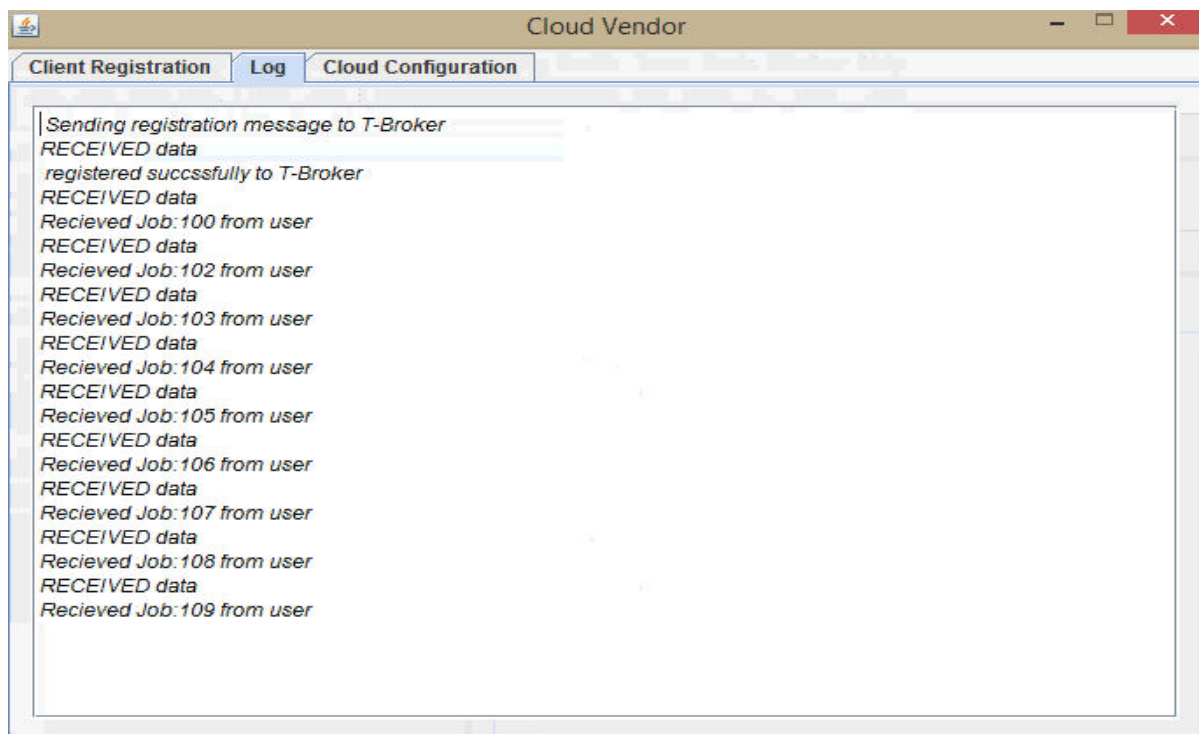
Cloud Vendor

Client Registration
Log
Cloud Configuration

Sending registration message to T-Broker
RECEIVED data
registered succssfully to T-Broker
RECEIVED data
Recieved Job:100 from user
RECEIVED data
Recieved Job:102 from user
RECEIVED data
Recieved Job:103 from user
RECEIVED data
Recieved Job:104 from user
RECEIVED data
Recieved Job:105 from user
RECEIVED data
Recieved Job:106 from user
RECEIVED data
Recieved Job:107 from user
RECEIVED data
Recieved Job:108 from user
RECEIVED data
Recieved Job:109 from user